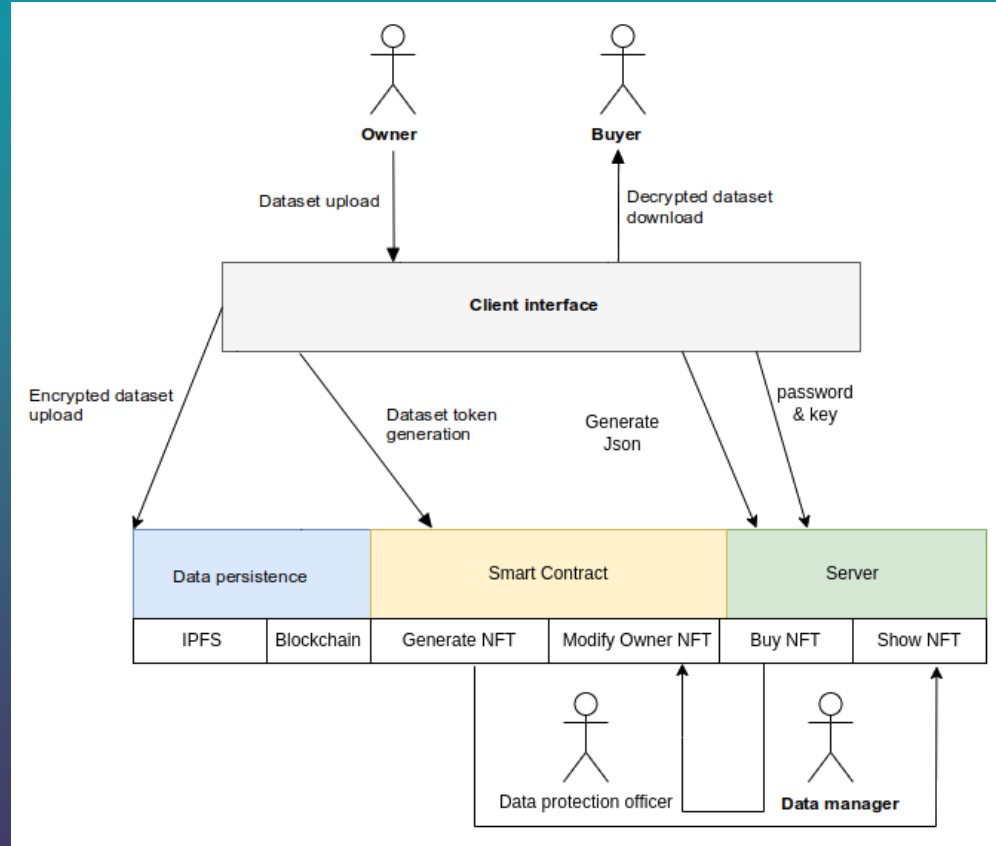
Owner

Buyer

Dataset upload

Decrypted dataset download

Client interface

Encrypted dataset upload

Dataset token generation

Generate Json

password & key

Data persistence

Smart Contract

Server

IPFS

Blockchain

Generate NFT

Modify Owner NFT

Buy NFT

Show NFT

Data protection officer

Data manager